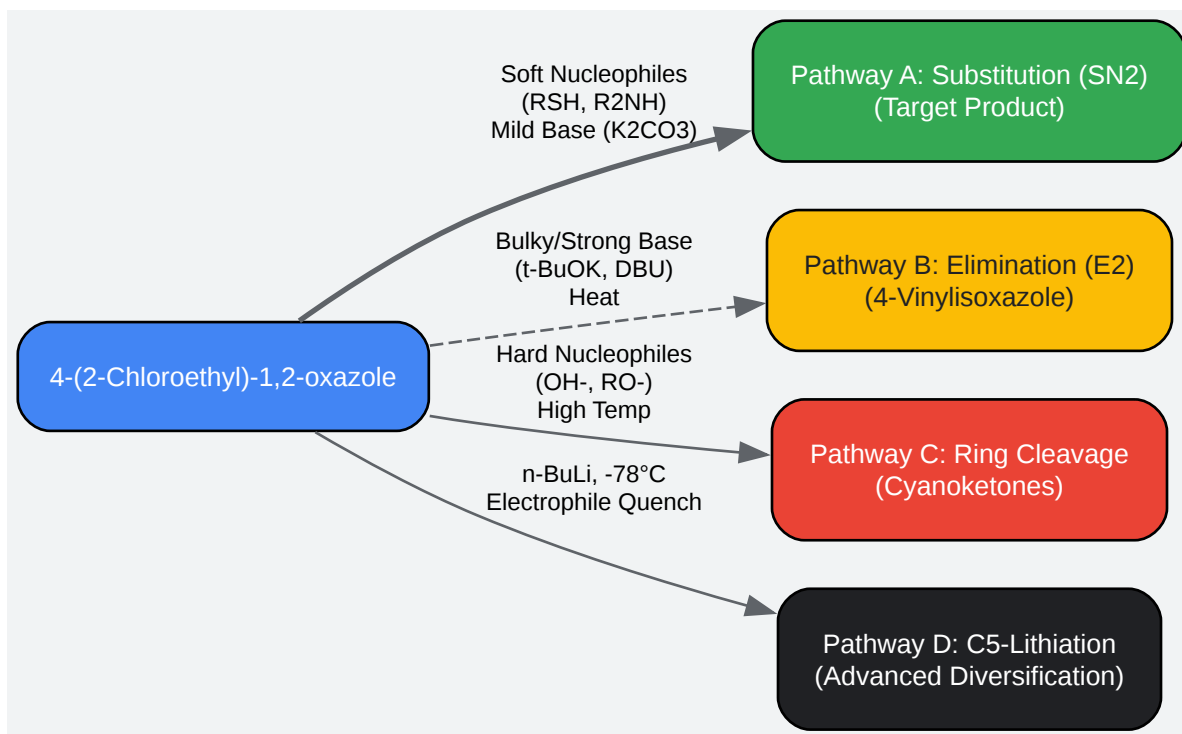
4-(2-Chloroethyl)-1,2-oxazole

Soft Nucleophiles
(RSH, R2NH)
Mild Base (K2CO3)

Pathway A: Substitution (SN2)
(Target Product)

Bulky/Strong Base
(t-BuOK, DBU)
Heat

Pathway B: Elimination (E2)
(4-Vinylisoxazole)

Hard Nucleophiles
(OH-, RO-)
High Temp

Pathway C: Ring Cleavage
(Cyanoketones)

n-BuLi, -78°C
Electrophile Quench

Pathway D: C5-Lithiation
(Advanced Diversification)